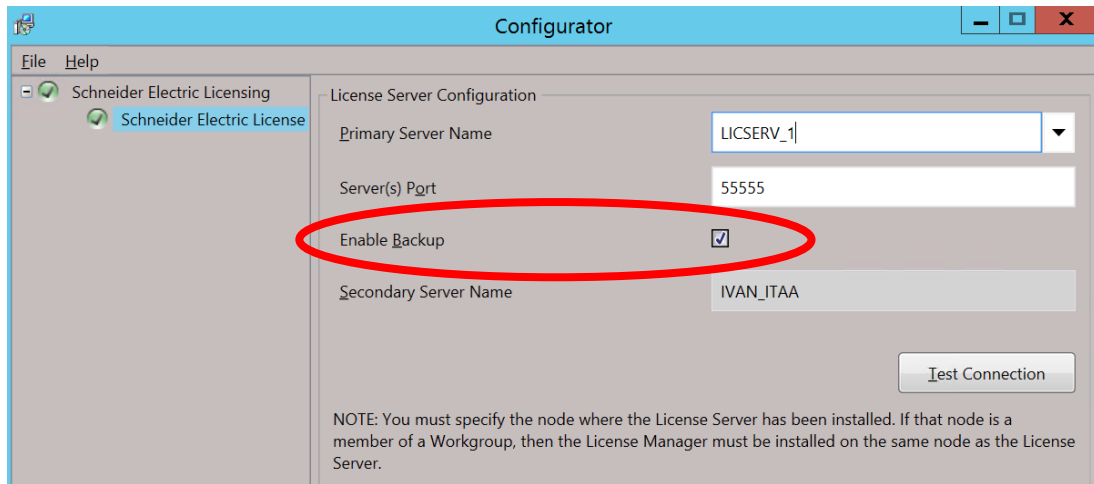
Configurator

File Help

Schneider Electric Licensing
Schneider Electric License

License Server Configuration

Primary Server Name LICSERV_1

Server(s) Port 55555

Enable Backup

Secondary Server Name IVAN_ITAA

Test Connection

NOTE: You must specify the node where the License Server has been installed. If that node is a member of a Workgroup, then the License Manager must be installed on the same node as the License Server.